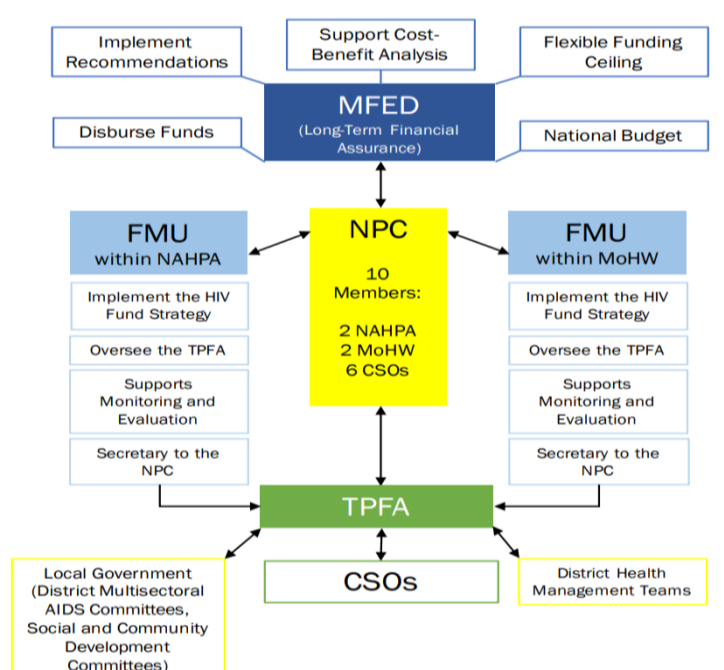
Implement Recommendations

Support Cost-Benefit Analysis

Flexible Funding Ceiling

MFED
(Long-Term Financial Assurance)

Disburse Funds

National Budget

FMU within NAHPA

Implement the HIV Fund Strategy

Oversee the TPFA

Supports Monitoring and Evaluation

Secretary to the NPC

NPC

10 Members:

2 NAHPA
2 MoHW
6 CSOs

FMU within MoHW

Implement the HIV Fund Strategy

Oversee the TPFA

Supports Monitoring and Evaluation

Secretary to the NPC

TPFA

Local Government (District Multisectoral AIDS Committees, Social and Community Development Committees)

CSOs

District Health Management Teams